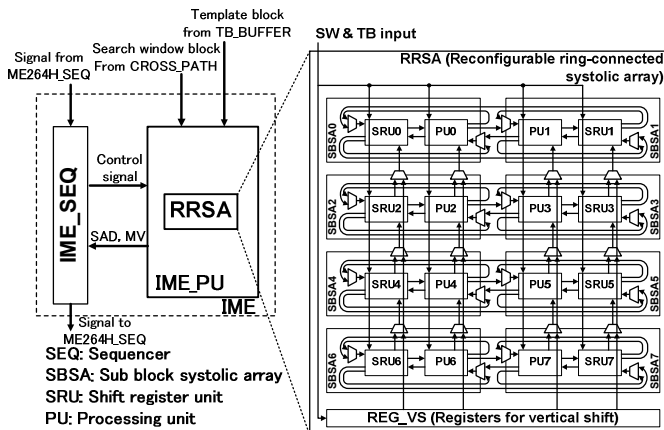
Template block from TB_BUFFER

Signal from ME264H_SEQ

Search window block From CROSS_PATH

SW & TB input

RRSA (Reconfigurable ring-connected systolic array)

Control signal

IME_SEQ

RRSA

SAD, MV

IME_PU

IME

Signal to ME264H_SEQ

SBSA0

SRU0

PU0

PU1

SRU1

SBSA1

SBSA2

SRU2

PU2

PU3

SRU3

SBSA3

SBSA4

SRU4

PU4

PU5

SRU5

SBSA5

SBSA6

SRU6

PU6

PU7

SRU7

SBSA7

SEQ: Sequencer
SBSA: Sub block systolic array
SRU: Shift register unit
PU: Processing unit

REG_VS (Registers for vertical shift)